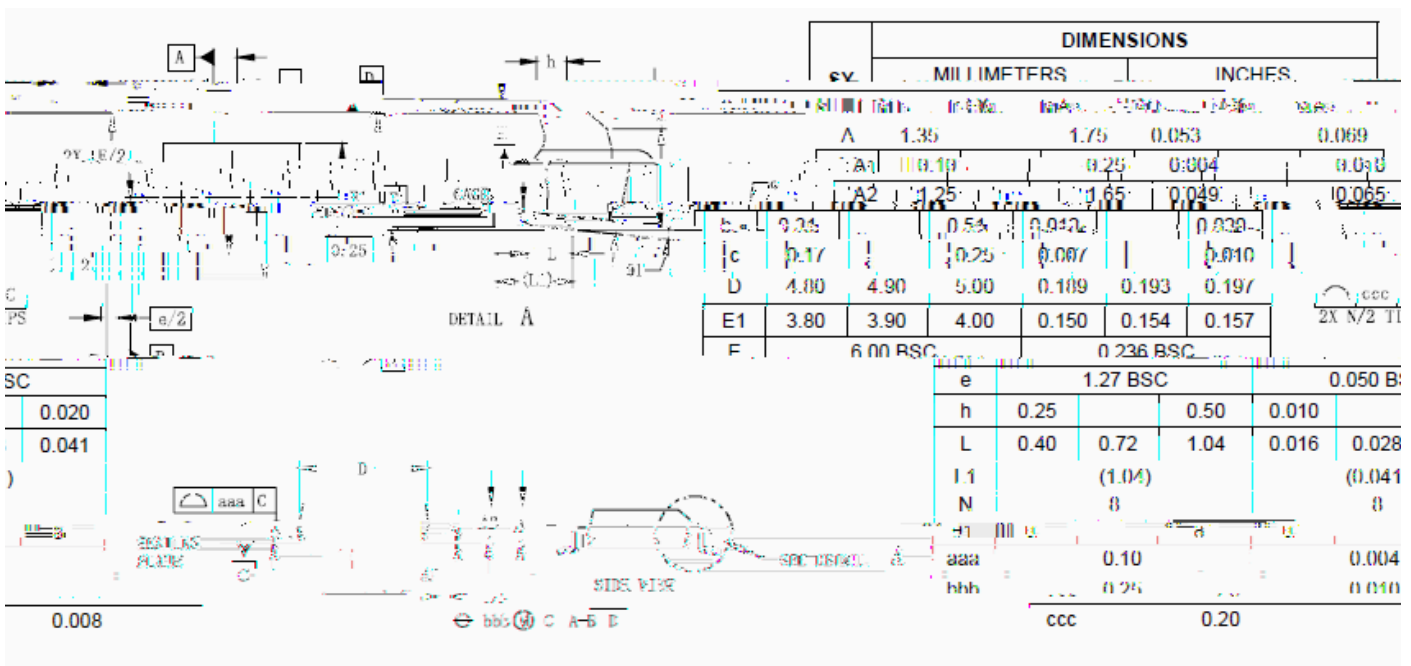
A h

D

2X E/2

0.25

L

(L1)

θ1

DETAIL A

C
PS

e/2

2X N/2 TI

ccc

| SY- | DIMENSIONS | | | | | |
|---|---|---|---|---|---|---|
| | MILLIMETERS | | | INCHES | | |
| A | 1.35 | | 1.75 | 0.053 | | 0.069 |
| A1 | 0.10 | | 0.25 | 0.004 | | 0.010 |
| A2 | 1.25 | | 1.65 | 0.049 | | 0.065 |
| b | 0.31 | | 0.51 | 0.012 | | 0.020 |
| c | 0.17 | | 0.25 | 0.007 | | 0.010 |
| D | 4.80 | 4.90 | 5.00 | 0.189 | 0.193 | 0.197 |
| E1 | 3.80 | 3.90 | 4.00 | 0.150 | 0.154 | 0.157 |
| E | 6.00 BSC | | | 0.236 BSC | | |

BSC
0.020
0.041
)

| e | 1.27 BSC | | | 0.050 BSC | | |
|---|---|---|---|---|---|---|
| h | 0.25 | | 0.50 | 0.010 | | |
| L | 0.40 | 0.72 | 1.04 | 0.016 | 0.028 | |
| L1 | | (1.04) | | | (0.041) | |
| N | | 8 | | | 8 | |
| θ1 | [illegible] | | | | | |
| aaa | | 0.10 | | | 0.004 | |
| bbb | | 0.25 | | | 0.010 | |
| ccc | | 0.20 | | | | |

aaa C

D

SEATING PLANE

C

SIDE VIEW

SEE DETAIL A

bbb M C A-B D

0.008